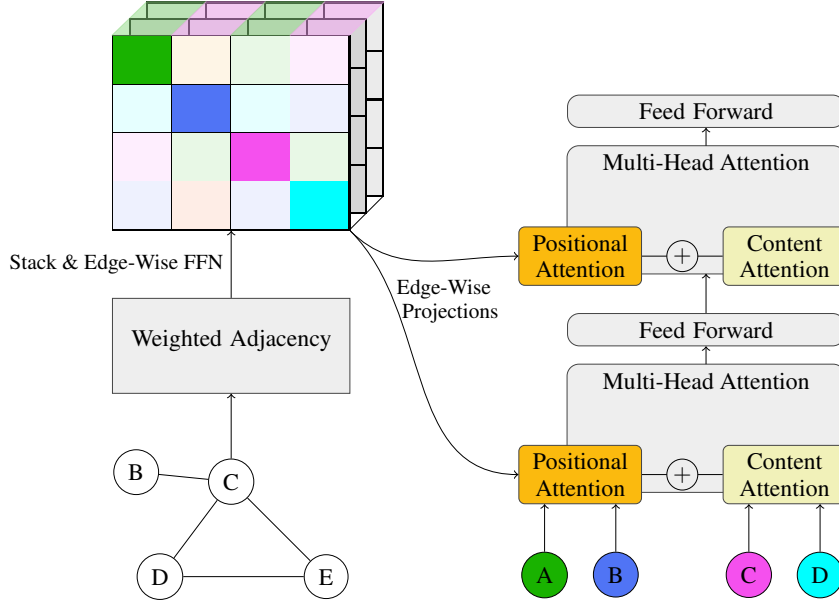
Feed Forward

Multi-Head Attention

Positional Attention

+

Content Attention

Stack & Edge-Wise FFN

Edge-Wise Projections

Feed Forward

Weighted Adjacency

Multi-Head Attention

Positional Attention

+

Content Attention

B

C

D

E

A

B

C

D